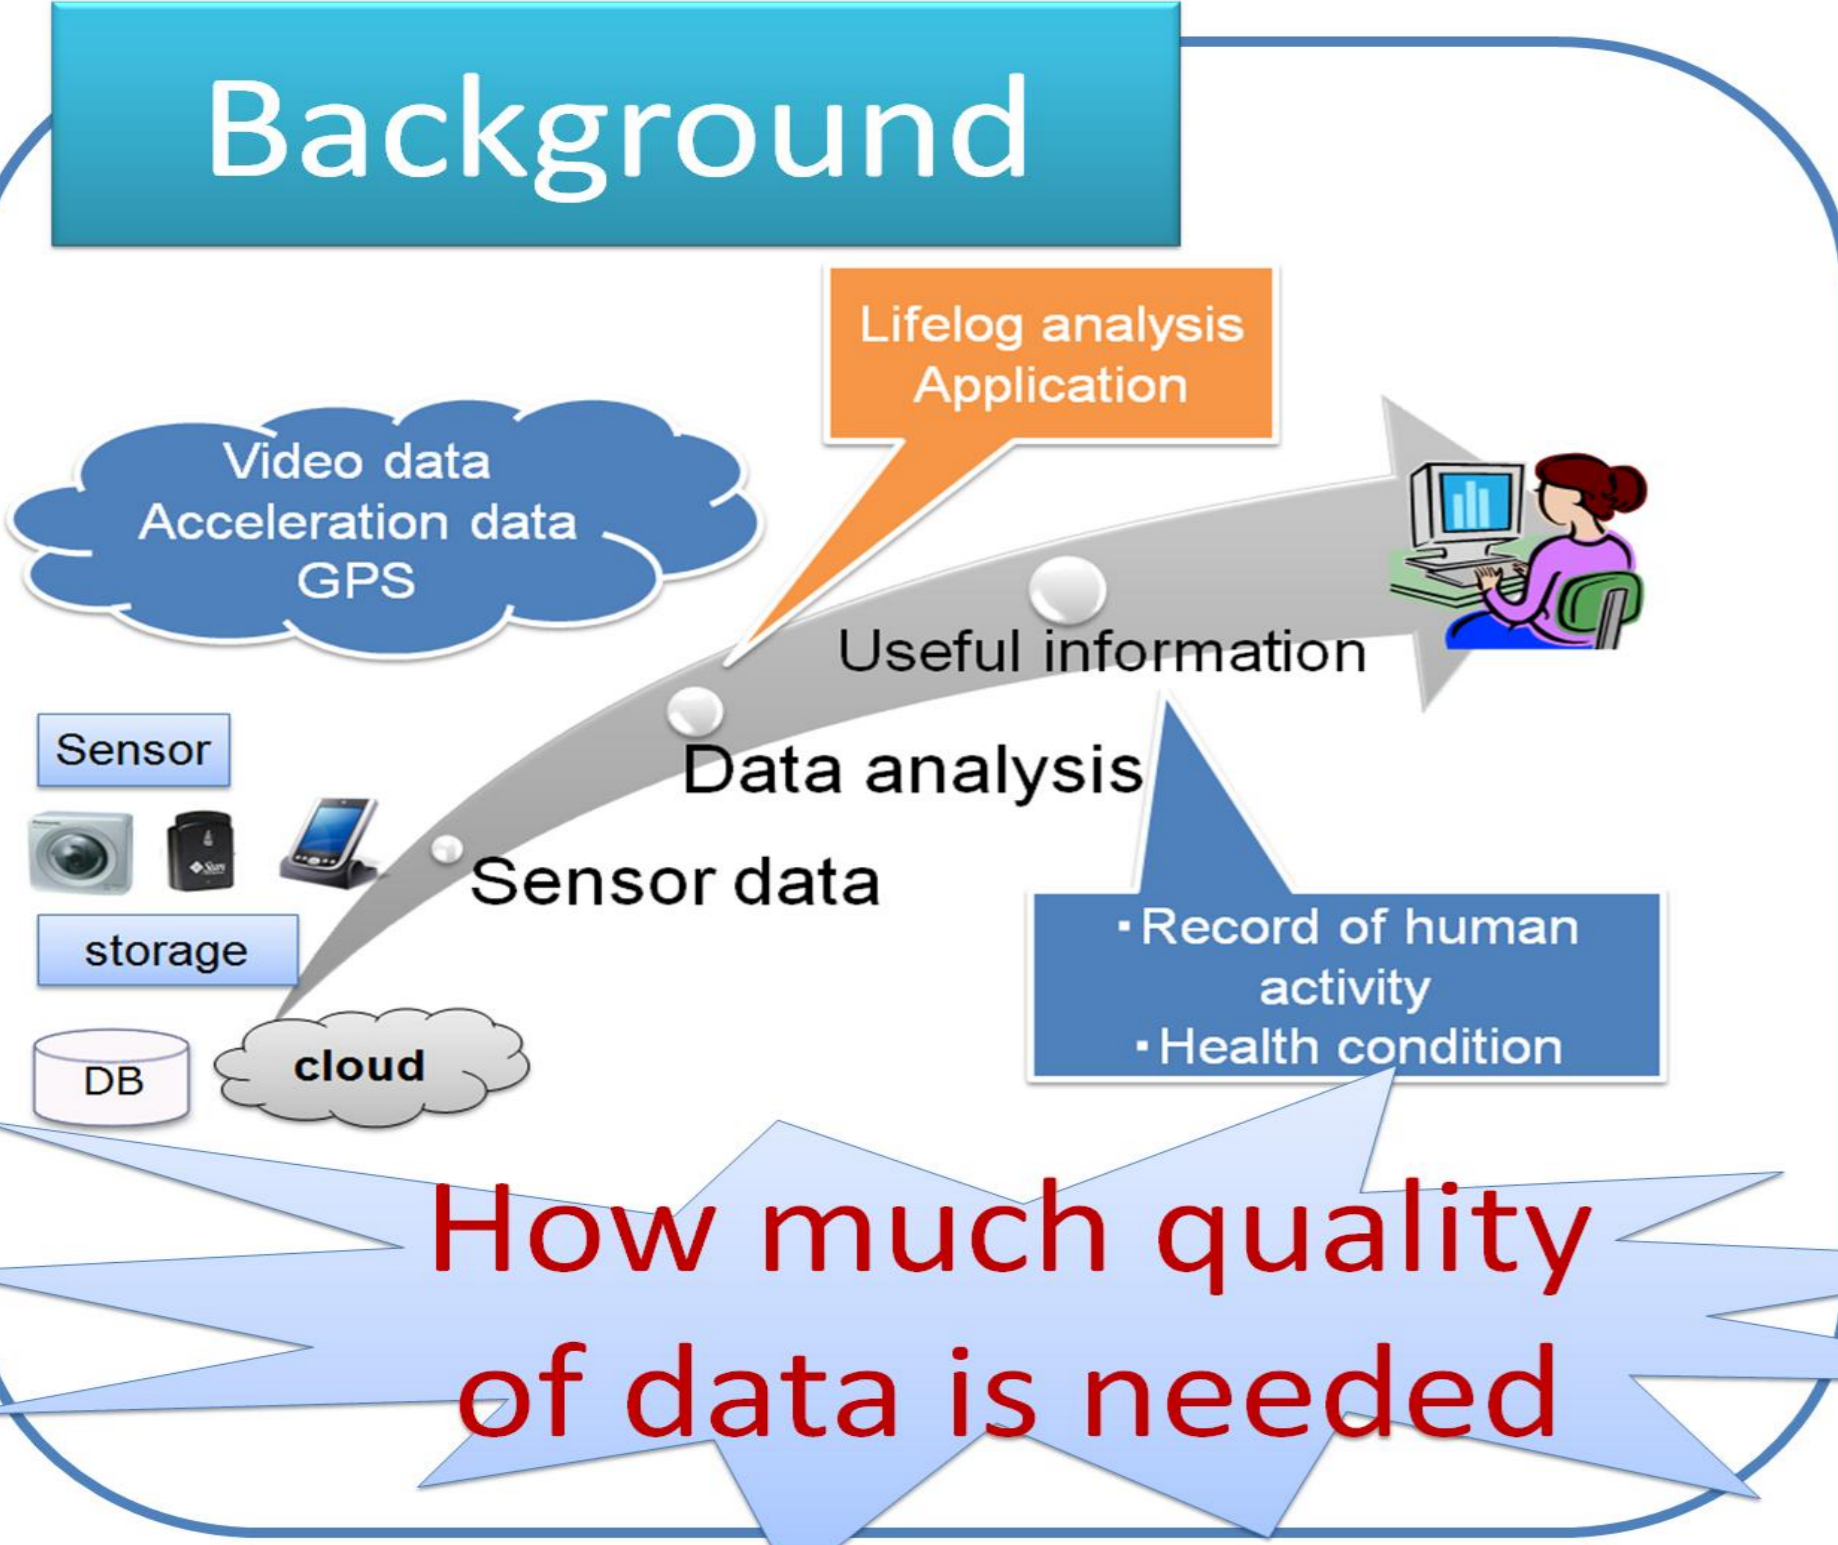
Background

Lifelog analysis
Application

Video data
Acceleration data
GPS

Useful information

Data analysis

Sensor

Sensor data

storage

・Record of human activity
・Health condition

DB

cloud

How much quality of data is needed